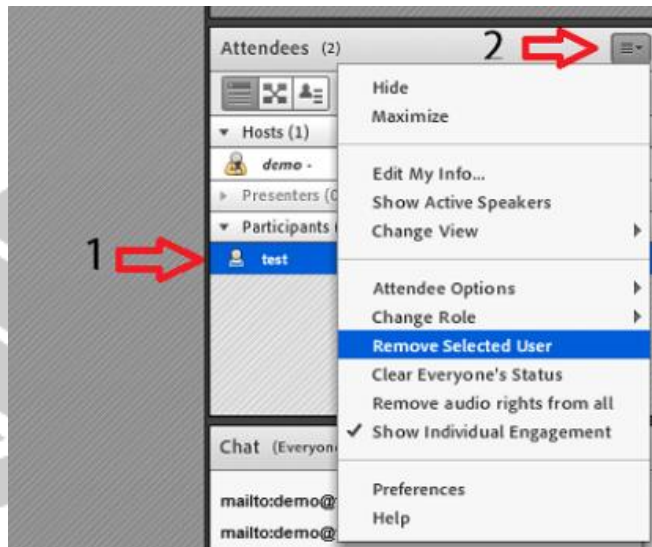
Attendees (2)

2

Hosts (1)

demo -

Presenters (0

Participants

1

test

Hide
Maximize

Edit My Info...
Show Active Speakers
Change View

Attendee Options
Change Role
Remove Selected User
Clear Everyone's Status
Remove audio rights from all
✓ Show Individual Engagement

Preferences
Help

Chat (Everyone

mailto:demo@

mailto:demo@